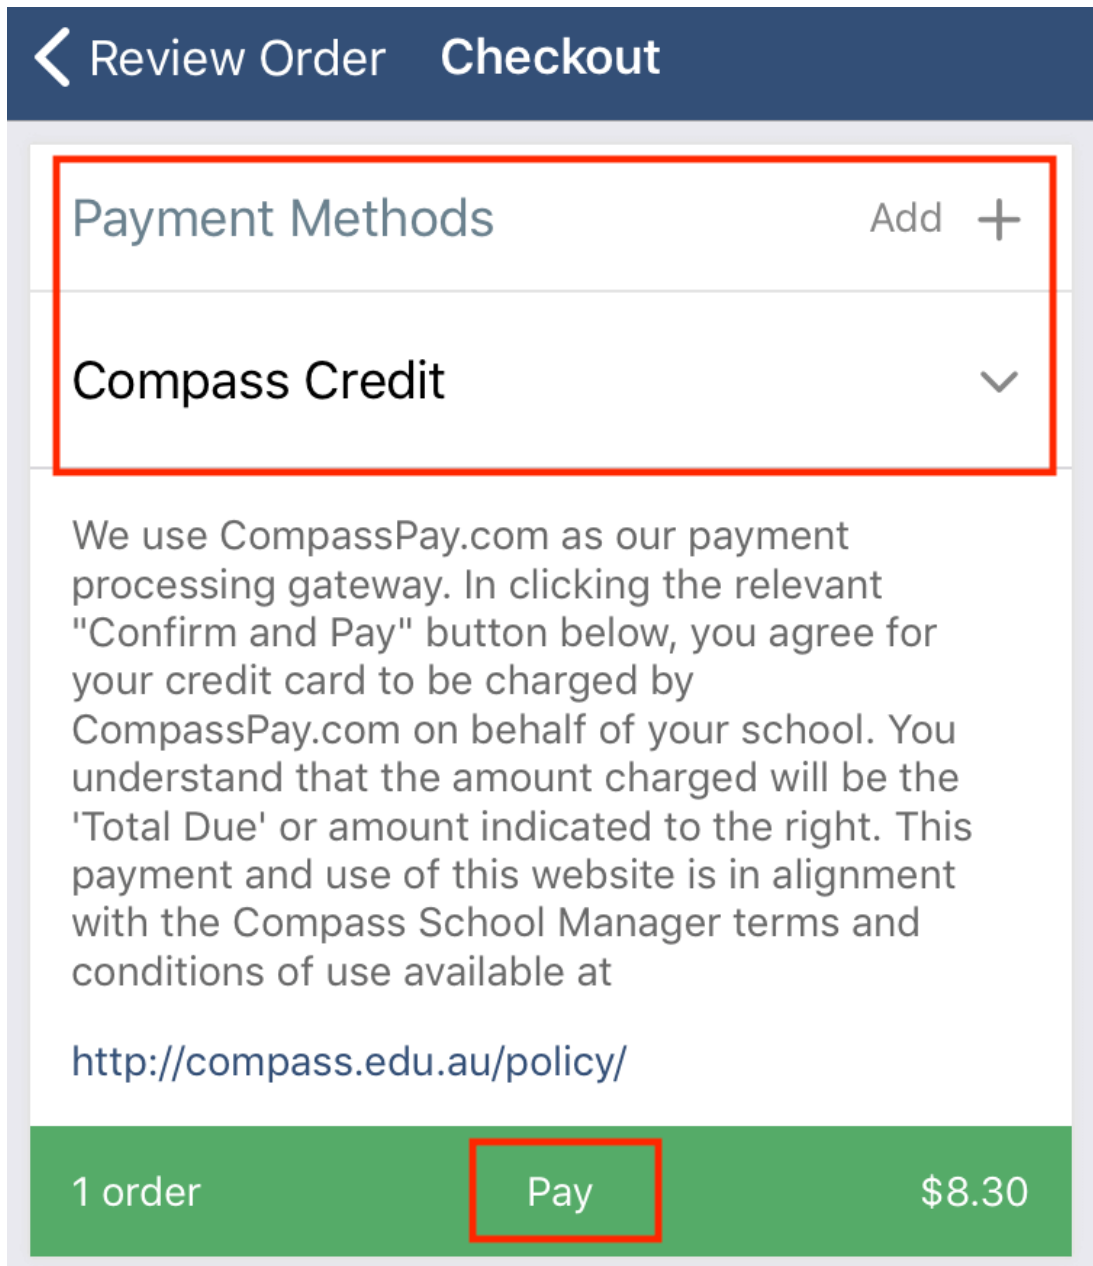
Review Order Checkout

Payment Methods Add +

Compass Credit

We use CompassPay.com as our payment processing gateway. In clicking the relevant "Confirm and Pay" button below, you agree for your credit card to be charged by CompassPay.com on behalf of your school. You understand that the amount charged will be the 'Total Due' or amount indicated to the right. This payment and use of this website is in alignment with the Compass School Manager terms and conditions of use available at

http://compass.edu.au/policy/

1 order Pay $8.30